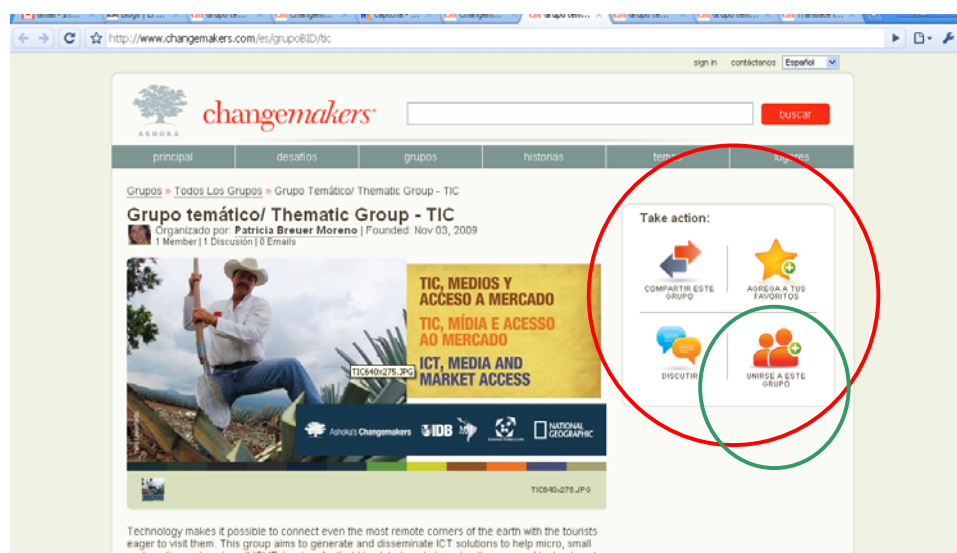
http://www.changemakers.com/es/grupoBID/tic

sign in contáctenos Español

ASHOKA changemakers

buscar

principal desafíos grupos historias temas lugares

Grupos » Todos Los Grupos » Grupo Temático/ Thematic Group - TIC

Grupo temático/ Thematic Group - TIC

Organizado por: Patricia Breuer Moreno | Founded: Nov 03, 2009
1 Member | 1 Discusión | 0 Emails

TIC, MEDIOS Y ACCESO A MERCADO
TIC, MÍDIA E ACESSO AO MERCADO
ICT, MEDIA AND MARKET ACCESS

TIC640x275.JPG

Ashoka's Changemakers IDB MIF NATIONAL GEOGRAPHIC

TIC640x275.JPG

Take action:

COMPARTIR ESTE GRUPO
AGREGA A TUS FAVORITOS
DISCUTIR
UNIRSE A ESTE GRUPO

Technology makes it possible to connect even the most remote corners of the earth with the tourists eager to visit them. This group aims to generate and disseminate ICT solutions to help micro, small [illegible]